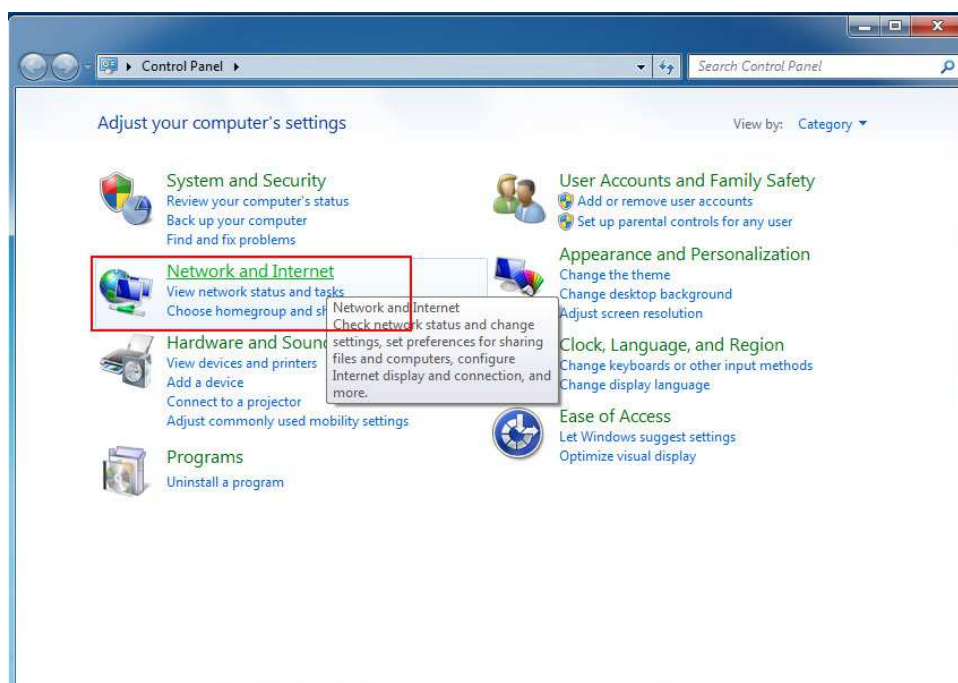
Control Panel

Search Control Panel

Adjust your computer's settings

View by: Category

System and Security
Review your computer's status
Back up your computer
Find and fix problems

Network and Internet
View network status and tasks
Choose homegroup and sh

Network and Internet
Check network status and change settings, set preferences for sharing files and computers, configure Internet display and connection, and more.

Hardware and Sound
View devices and printers
Add a device
Connect to a projector
Adjust commonly used mobility settings

Programs
Uninstall a program

User Accounts and Family Safety
Add or remove user accounts
Set up parental controls for any user

Appearance and Personalization
Change the theme
Change desktop background
Adjust screen resolution

Clock, Language, and Region
Change keyboards or other input methods
Change display language

Ease of Access
Let Windows suggest settings
Optimize visual display